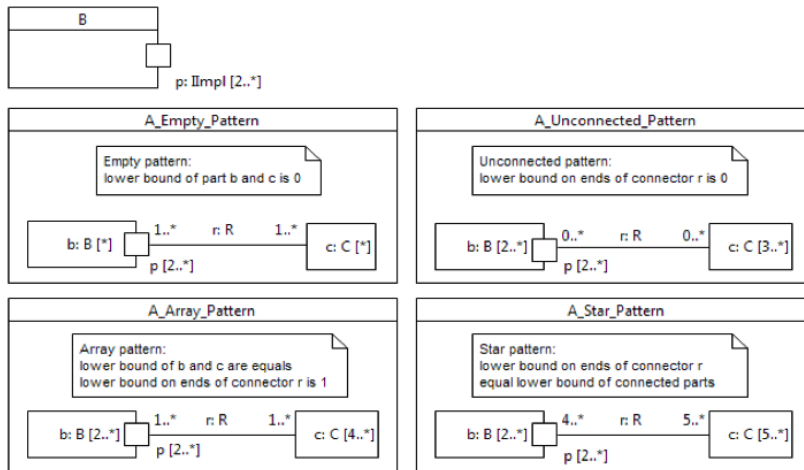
B

p: IImpl [2..*]

A_Empty_Pattern

Empty pattern:
lower bound of part b and c is 0

b: B [*]
1..*
r: R
1..*
c: C [*]
p [2..*]

A_Unconnected_Pattern

Unconnected pattern:
lower bound on ends of connector r is 0

b: B [2..*]
0..*
r: R
0..*
c: C [3..*]
p [2..*]

A_Array_Pattern

Array pattern:
lower bound of b and c are equals
lower bound on ends of connector r is 1

b: B [2..*]
1..*
r: R
1..*
c: C [4..*]
p [2..*]

A_Star_Pattern

Star pattern:
lower bound on ends of connector r
equal lower bound of connected parts

b: B [2..*]
4..*
r: R
5..*
c: C [5..*]
p [2..*]